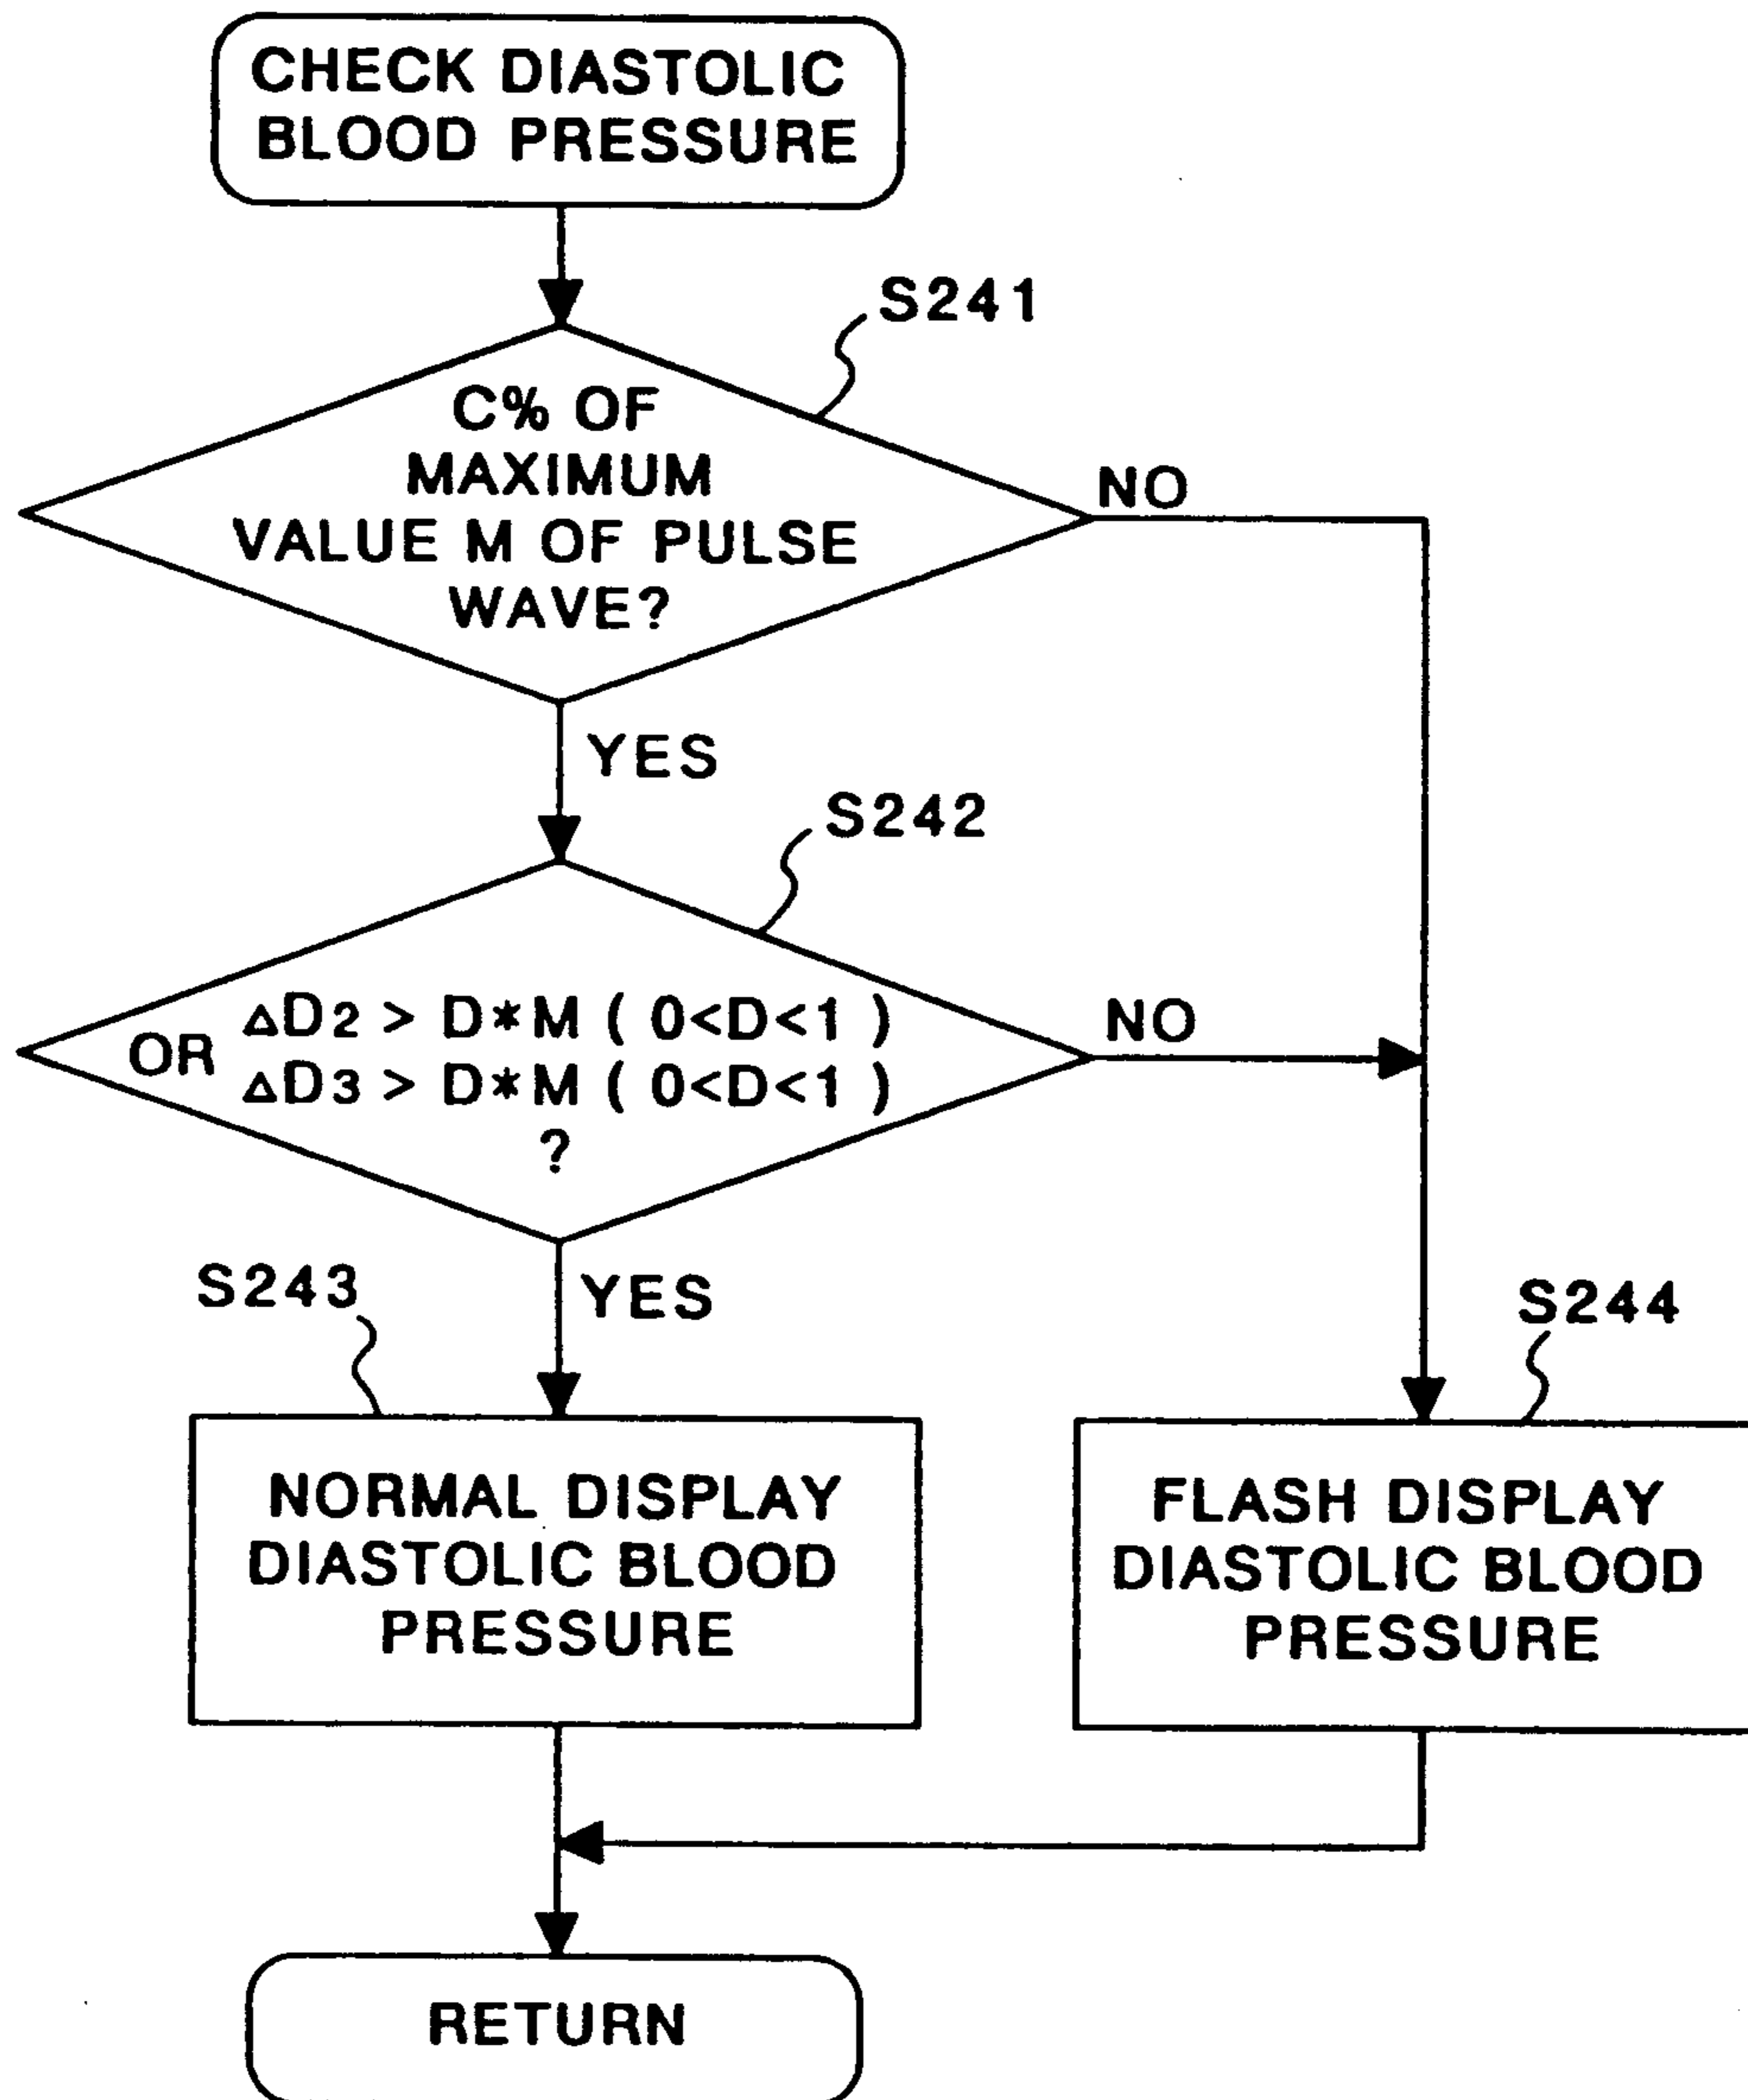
CHECK DIASTOLIC BLOOD PRESSURE

S241

C% OF MAXIMUM VALUE M OF PULSE WAVE?

NO

YES

S242

$\Delta D_2 > D*M$ ( $0<D<1$ )
OR
$\Delta D_3 > D*M$ ( $0<D<1$ )
?

NO

S243

YES

S244

NORMAL DISPLAY DIASTOLIC BLOOD PRESSURE

FLASH DISPLAY DIASTOLIC BLOOD PRESSURE

RETURN